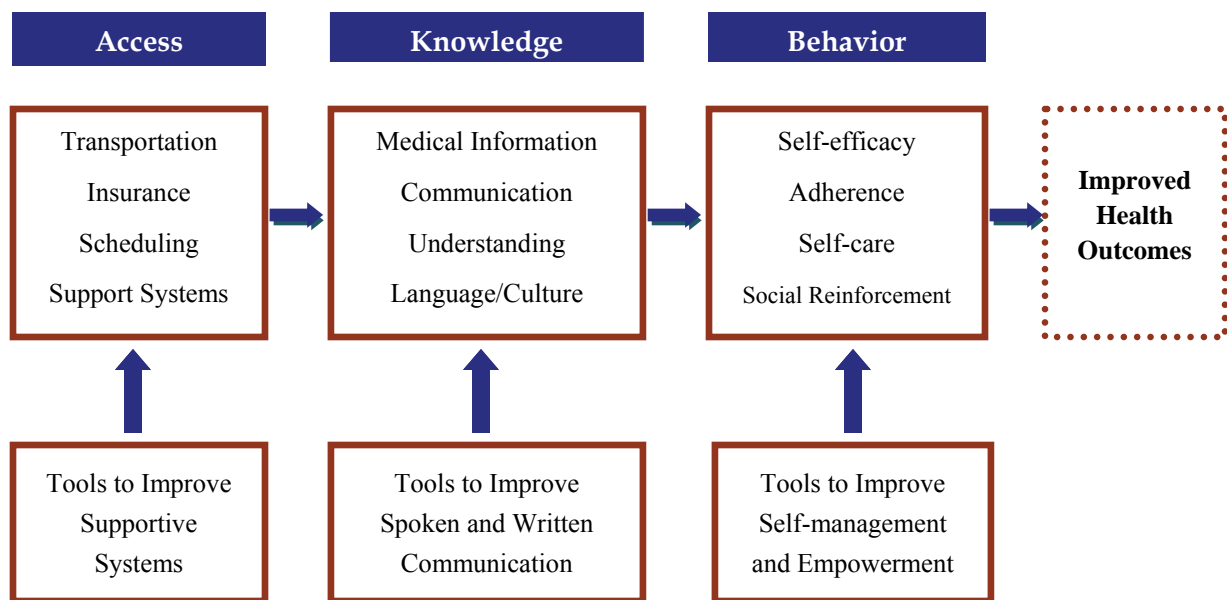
Access

Knowledge

Behavior

Transportation
Insurance
Scheduling
Support Systems

Medical Information
Communication
Understanding
Language/Culture

Self-efficacy
Adherence
Self-care
Social Reinforcement

Improved Health Outcomes

Tools to Improve Supportive Systems

Tools to Improve Spoken and Written Communication

Tools to Improve Self-management and Empowerment